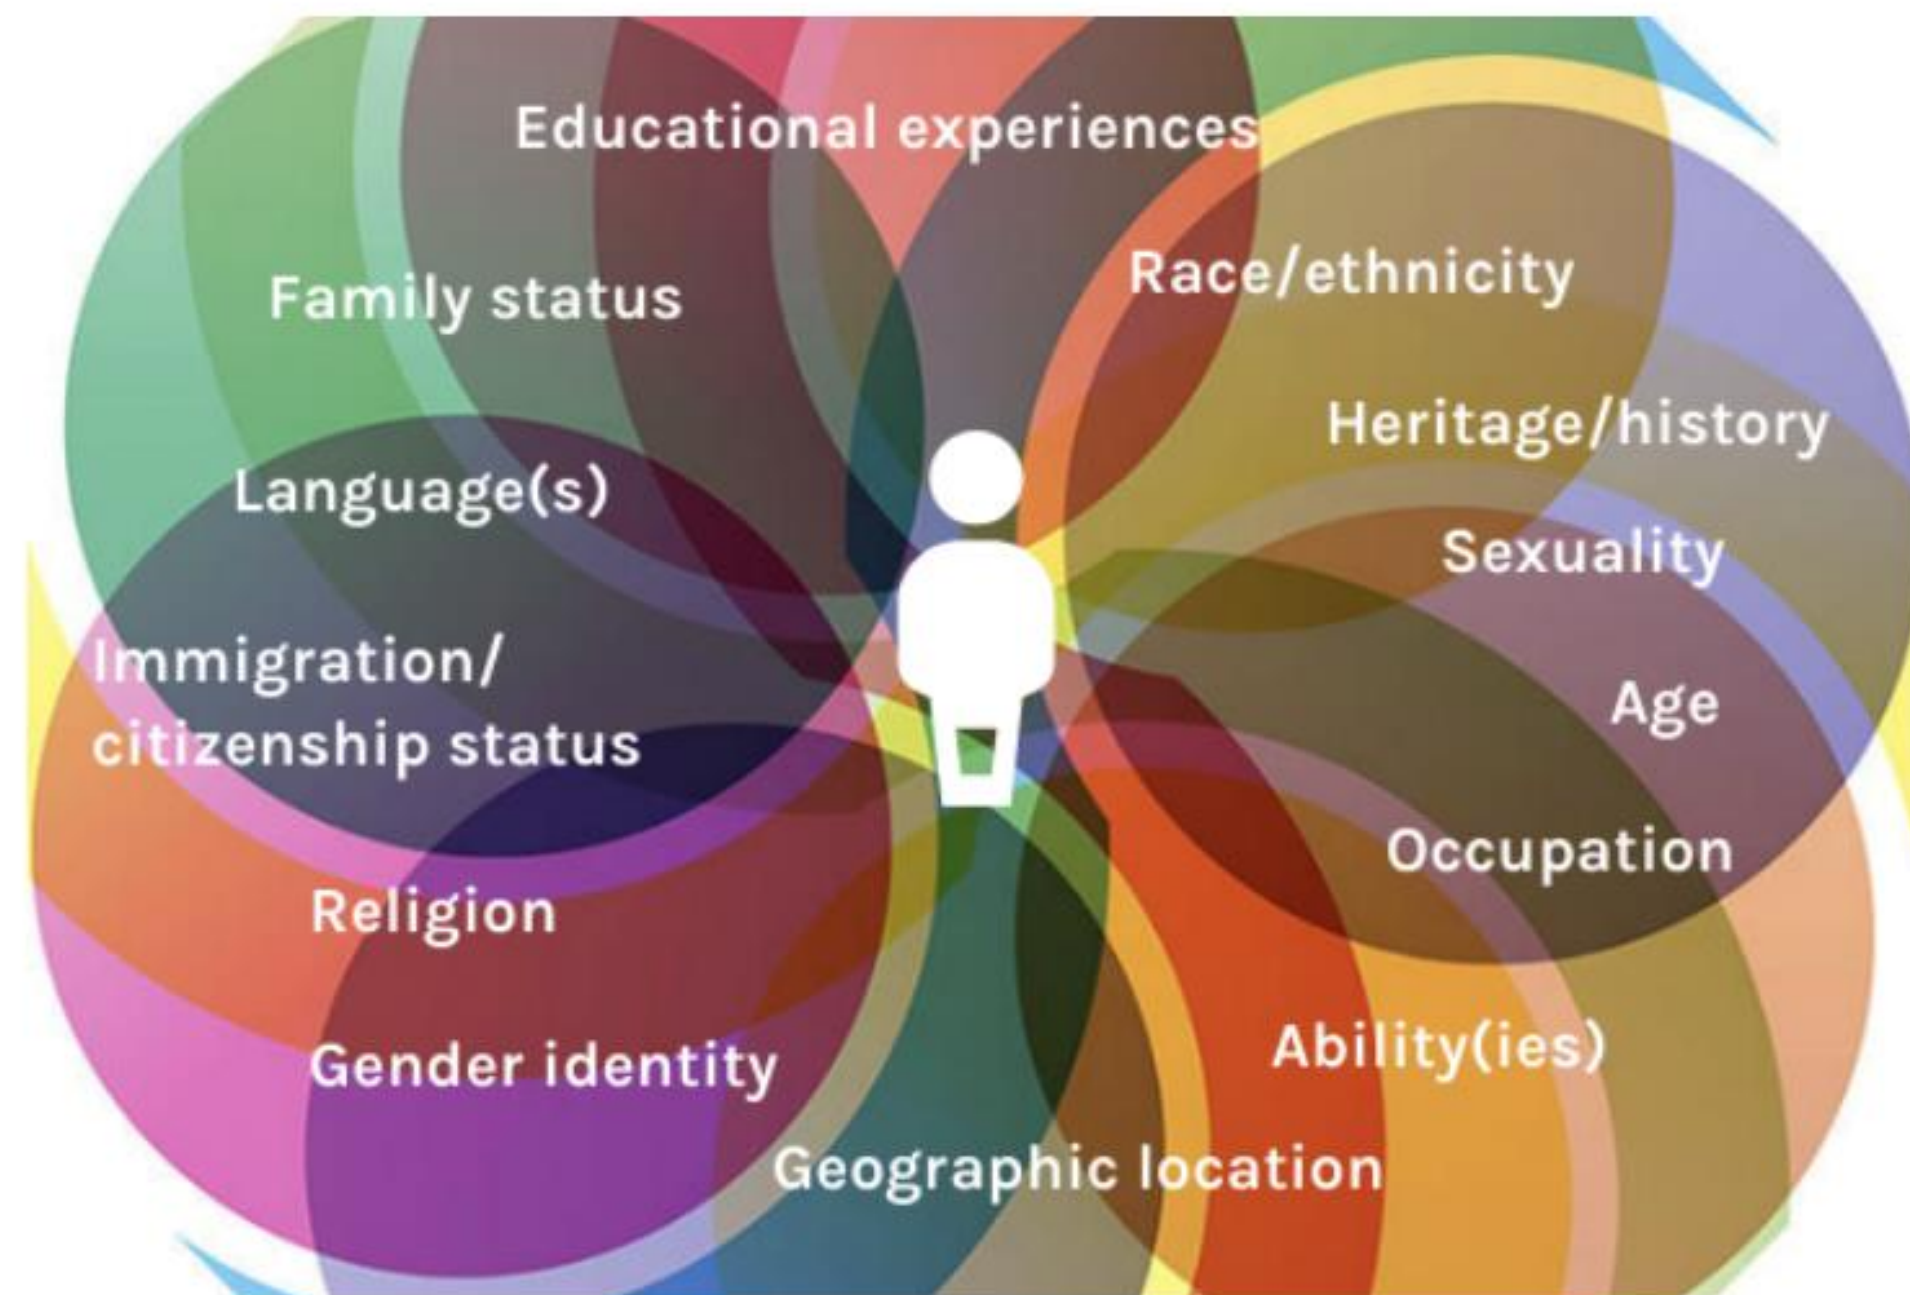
Educational experiences

Family status

Race/ethnicity

Heritage/history

Language(s)

Sexuality

Immigration/ citizenship status

Age

Occupation

Religion

Ability(ies)

Gender identity

Geographic location